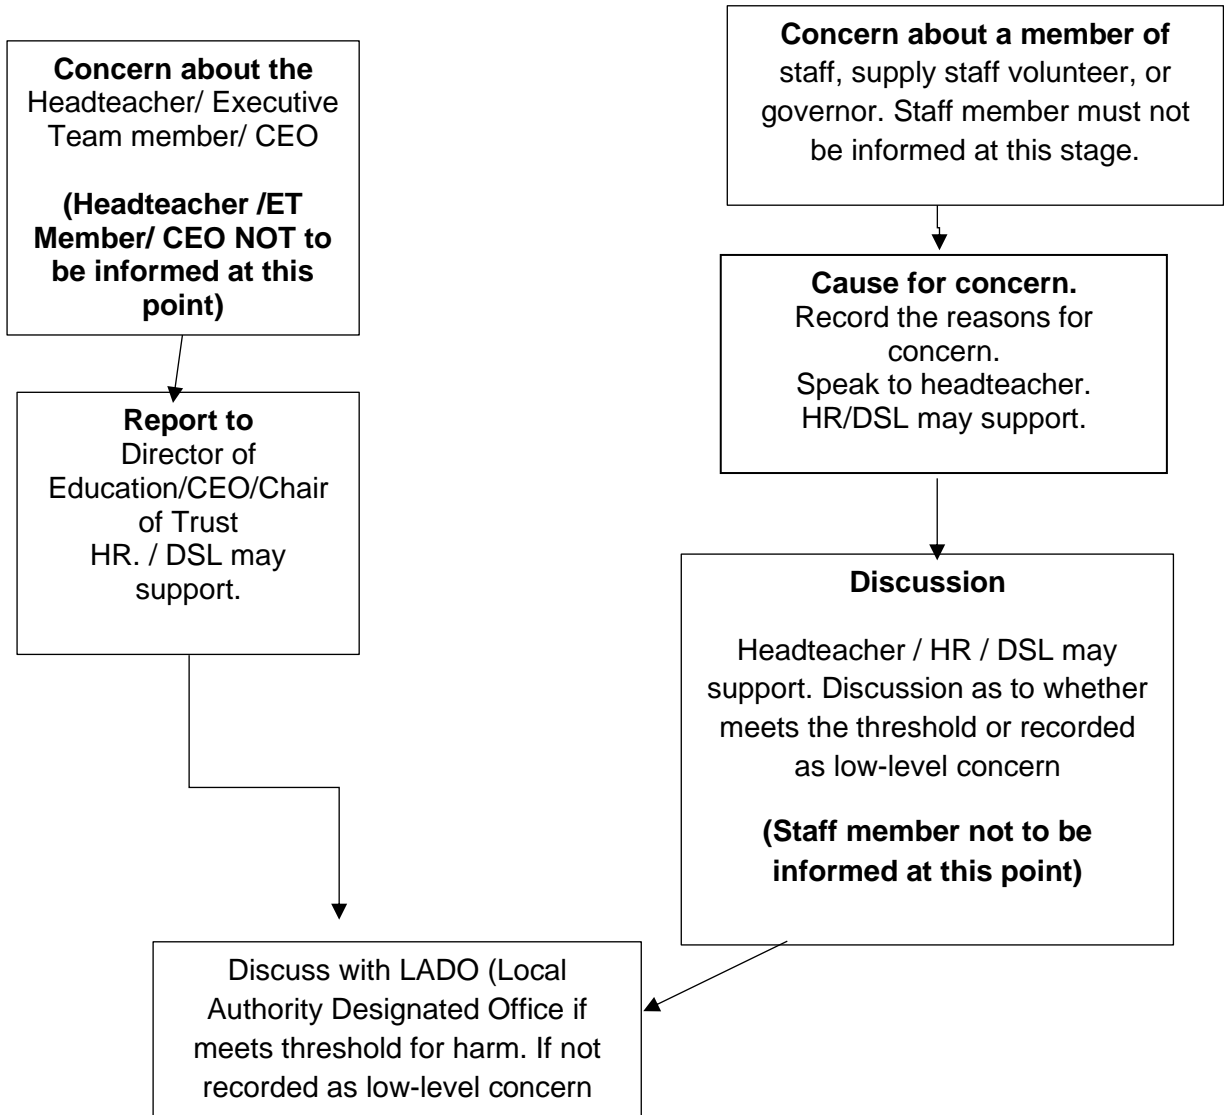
**Concern about the** Headteacher/ Executive Team member/ CEO

**(Headteacher /ET Member/ CEO NOT to be informed at this point)**

**Report to** Director of Education/CEO/Chair of Trust HR. / DSL may support.

**Concern about a member of** staff, supply staff volunteer, or governor. Staff member must not be informed at this stage.

**Cause for concern.** Record the reasons for concern. Speak to headteacher. HR/DSL may support.

**Discussion**

Headteacher / HR / DSL may support. Discussion as to whether meets the threshold or recorded as low-level concern

**(Staff member not to be informed at this point)**

Discuss with LADO (Local Authority Designated Office if meets threshold for harm. If not recorded as low-level concern